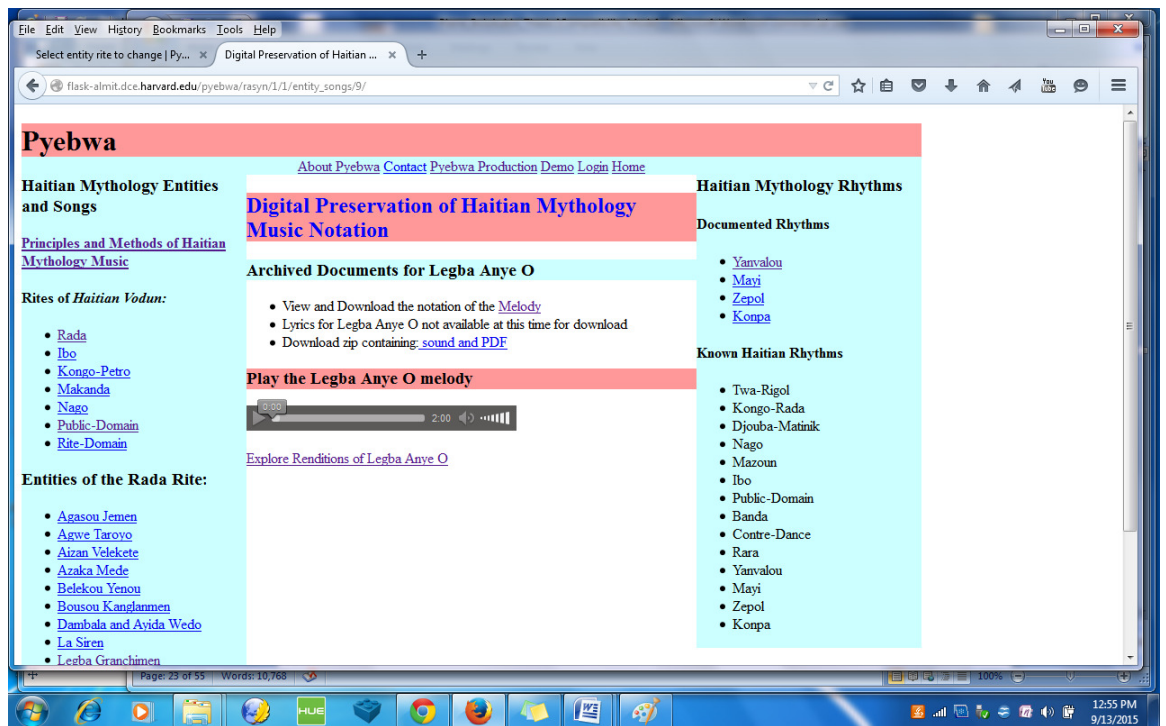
File Edit View History Bookmarks Tools Help

Select entity rite to change | Py... ×
Digital Preservation of Haitian ... ×
+

flask-almit.dce.harvard.edu/pyebwa/rasyn/1/1/entity_songs/9/

Pyebwa

About Pyebwa Contact Pyebwa Production Demo Login Home

Haitian Mythology Entities and Songs

Principles and Methods of Haitian Mythology Music

Rites of *Haitian Vodun:*

- Rada
- Ibo
- Kongo-Petro
- Makanda
- Nago
- Public-Domain
- Rite-Domain

Entities of the Rada Rite:

- Agasou Jemen
- Agwe Taroyo
- Aizan Velekete
- Azaka Mede
- Belekou Yenou
- Bousou Kanglanmen
- Dambala and Ayida Wedo
- La Siren
- Legba Granchimen

Digital Preservation of Haitian Mythology Music Notation

Archived Documents for Legba Anye O

- View and Download the notation of the Melody
- Lyrics for Legba Anye O not available at this time for download
- Download zip containing sound and PDF

Play the Legba Anye O melody

0:00 2:00

Explore Renditions of Legba Anye O

Haitian Mythology Rhythms

Documented Rhythms

- Yanvalou
- Mayi
- Zepol
- Konpa

Known Haitian Rhythms

- Twa-Rigol
- Kongo-Rada
- Djouba-Matinik
- Nago
- Mazoun
- Ibo
- Public-Domain
- Banda
- Contre-Dance
- Rara
- Yanvalou
- Mayi
- Zepol
- Konpa

Page: 23 of 55 Words: 10,768 100%

12:55 PM
9/13/2015